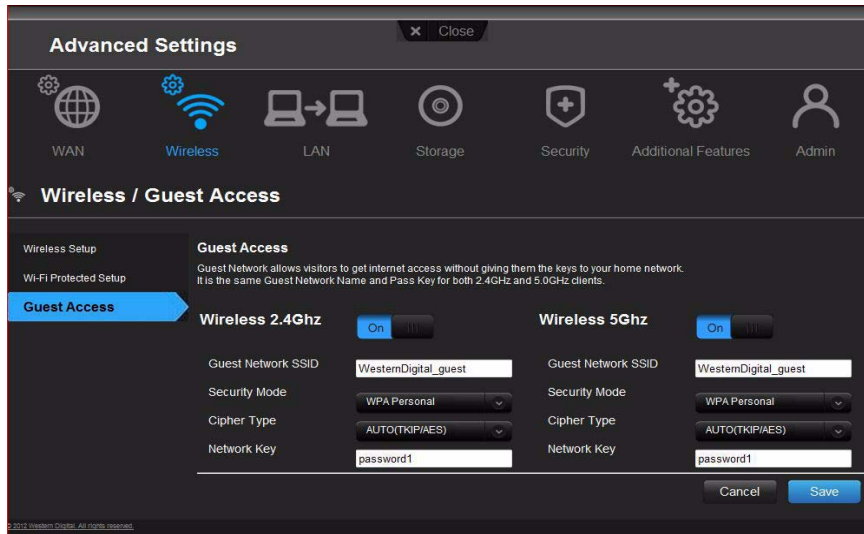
Close

Advanced Settings

WAN Wireless LAN Storage Security Additional Features Admin

Wireless / Guest Access

Wireless Setup

Wi-Fi Protected Setup

Guest Access

Guest Access

Guest Network allows visitors to get internet access without giving them the keys to your home network. It is the same Guest Network Name and Pass Key for both 2.4GHz and 5.0GHz clients.

Wireless 2.4Ghz On

Guest Network SSID WesternDigital_guest

Security Mode WPA Personal

Cipher Type AUTO(TKIP/AES)

Network Key password1

Wireless 5Ghz On

Guest Network SSID WesternDigital_guest

Security Mode WPA Personal

Cipher Type AUTO(TKIP/AES)

Network Key password1

Cancel Save

© 2012 Western Digital. All rights reserved.